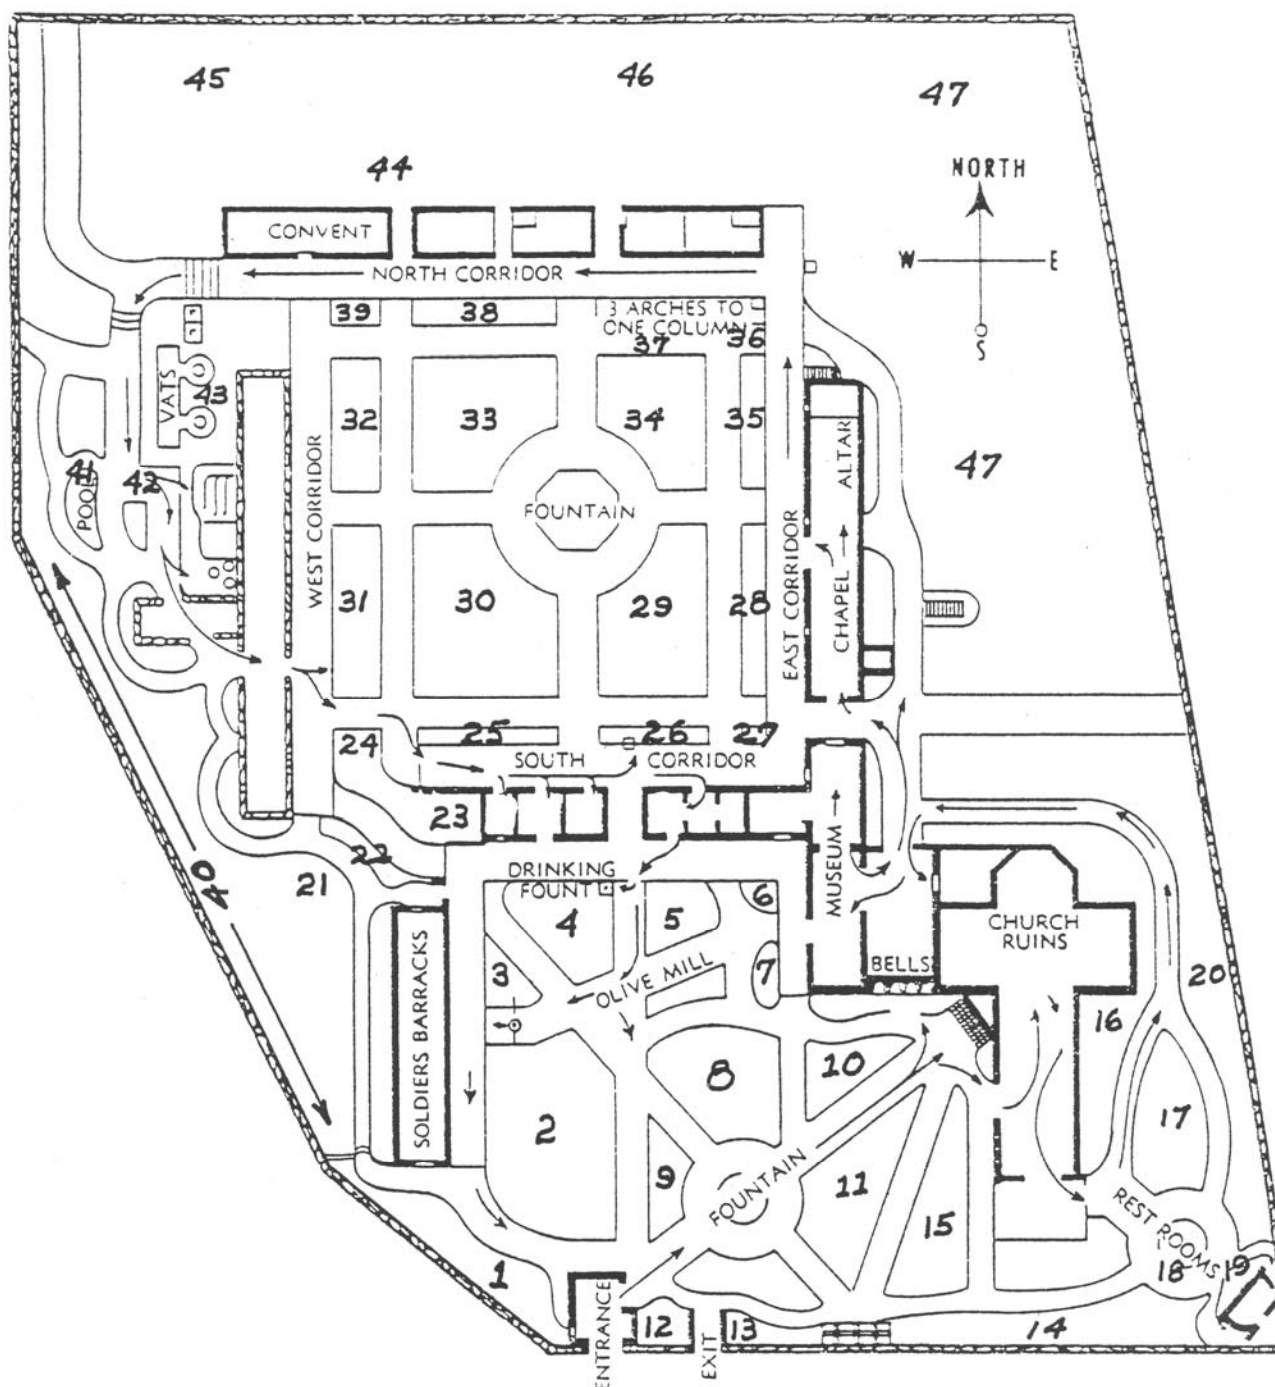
45
46
47
44
NORTH
W
E
S
CONVENT
NORTH CORRIDOR
39
38
3 ARCHES TO ONE COLUMN
37
36
VATS
43
32
33
34
35
ALTAR
47
41
POOL
42
WEST CORRIDOR
FOUNTAIN
EAST CORRIDOR
CHAPEL
31
30
29
28
24
25
26
27
SOUTH
CORRIDOR
23
22
21
40
DRINKING FOUNT
4
5
6
MUSEUM
CHURCH RUINS
SOLDIERS BARRACKS
3
OLIVE MILL
7
BELLS
20
16
8
10
2
17
9
FOUNTAIN
11
15
REST ROOMS
18
19
1
ENTRANCE
12
EXIT
13
14